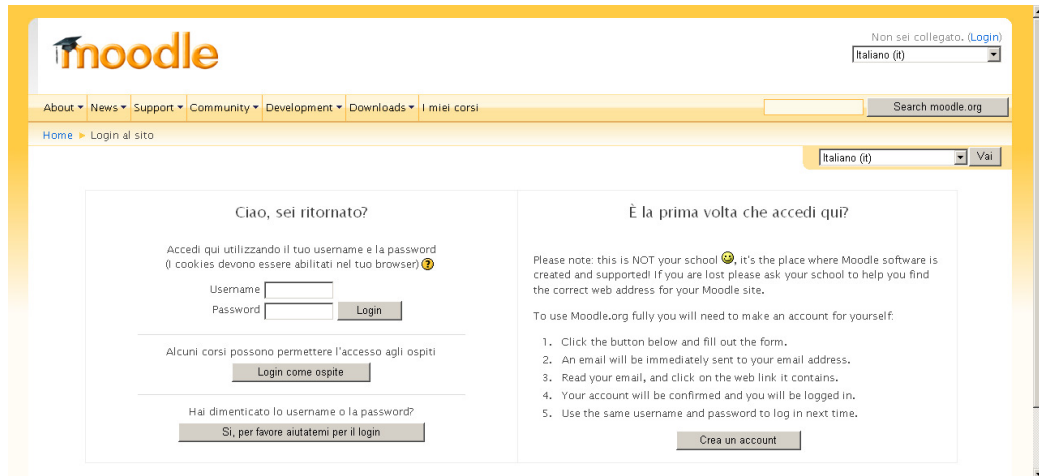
moodle

Non sei collegato. (Login)
Italiano (it)

About ▾ News ▾ Support ▾ Community ▾ Development ▾ Downloads ▾ I miei corsi

Search moodle.org

Home ► Login al sito

Italiano (it) Vai

Ciao, sei ritornato?

Accedi qui utilizzando il tuo username e la password
(I cookies devono essere abilitati nel tuo browser)

Username
Password
Login

Alcuni corsi possono permettere l'accesso agli ospiti
Login come ospite

Hai dimenticato lo username o la password?
Si, per favore aiutatemi per il login

È la prima volta che accedi qui?

Please note: this is NOT your school, it's the place where Moodle software is created and supported! If you are lost please ask your school to help you find the correct web address for your Moodle site.

To use Moodle.org fully you will need to make an account for yourself:

1. Click the button below and fill out the form.
2. An email will be immediately sent to your email address.
3. Read your email, and click on the web link it contains.
4. Your account will be confirmed and you will be logged in.
5. Use the same username and password to log in next time.

Crea un account